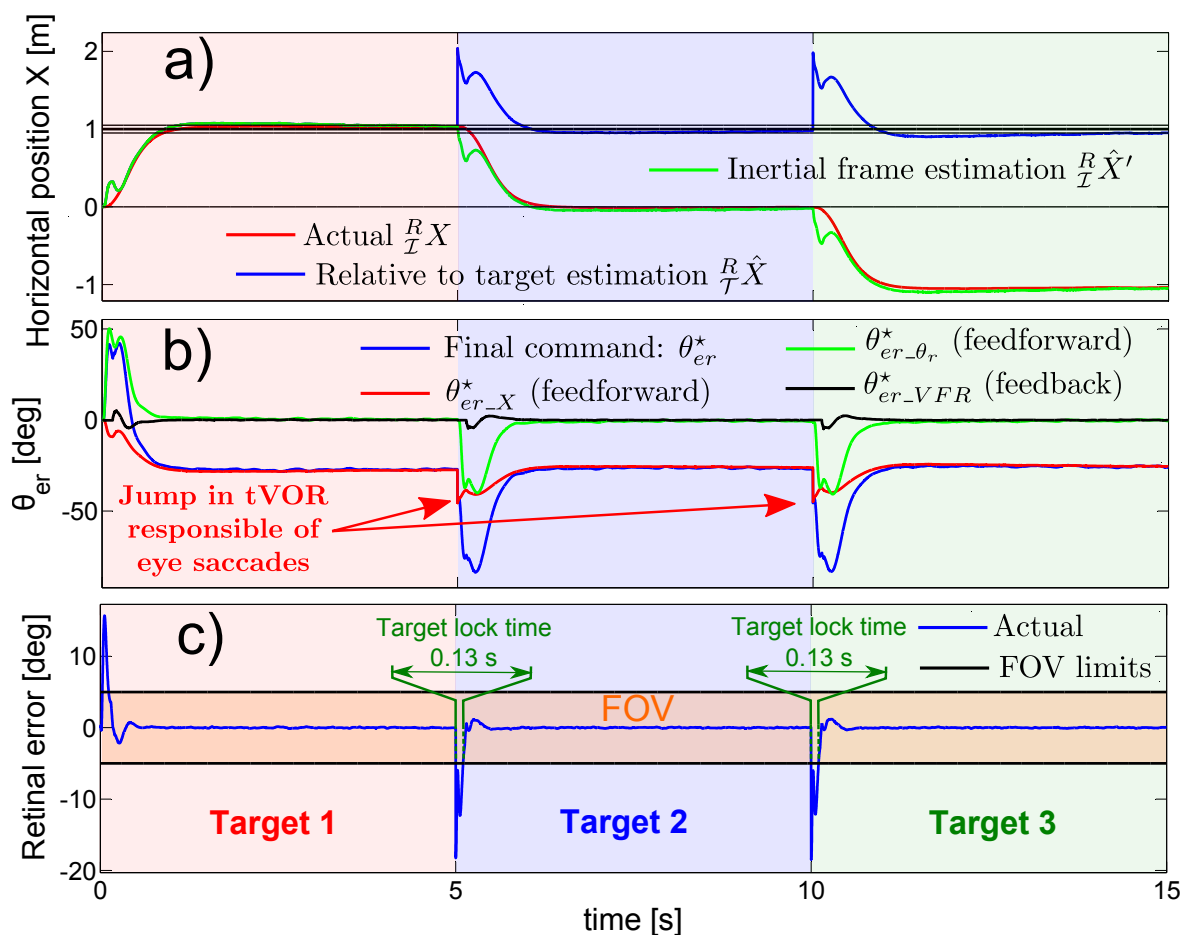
a)

Horizontal position X [m]

2
1
0
-1

Inertial frame estimation ${}^{R}_{\mathcal{I}}\hat{X}'$

Actual ${}^{R}_{\mathcal{I}}X$

Relative to target estimation ${}^{R}_{\mathcal{T}}\hat{X}$

b)

$\theta_{er}$ [deg]

50
0
-50

Final command: $\theta^{\star}_{er}$

$\theta^{\star}_{er\_\theta_r}$ (feedforward)

$\theta^{\star}_{er\_X}$ (feedforward)

$\theta^{\star}_{er\_VFR}$ (feedback)

Jump in tVOR responsible of eye saccades

c)

Retinal error [deg]

10
0
-10
-20

Target lock time
0.13 s

Target lock time
0.13 s

Actual

FOV limits

FOV

Target 1

Target 2

Target 3

0
5
10
15

time [s]